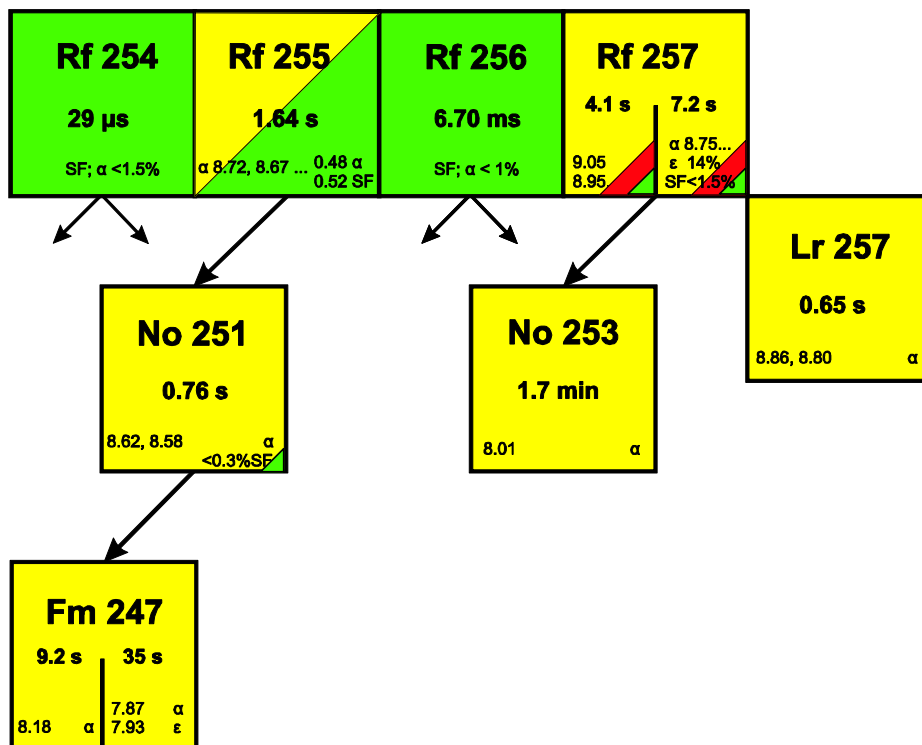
Rf 254
29 µs
SF; α <1.5%

Rf 255
1.64 s
α 8.72, 8.67 ... 0.48 α
0.52 SF

Rf 256
6.70 ms
SF; α < 1%

Rf 257
4.1 s
9.05
8.95
7.2 s
α 8.75...
ε 14%
SF<1.5%

Lr 257
0.65 s
8.86, 8.80 α

No 251
0.76 s
8.62, 8.58 α
<0.3%SF

No 253
1.7 min
8.01 α

Fm 247
9.2 s
8.18 α
35 s
7.87 α
7.93 ε